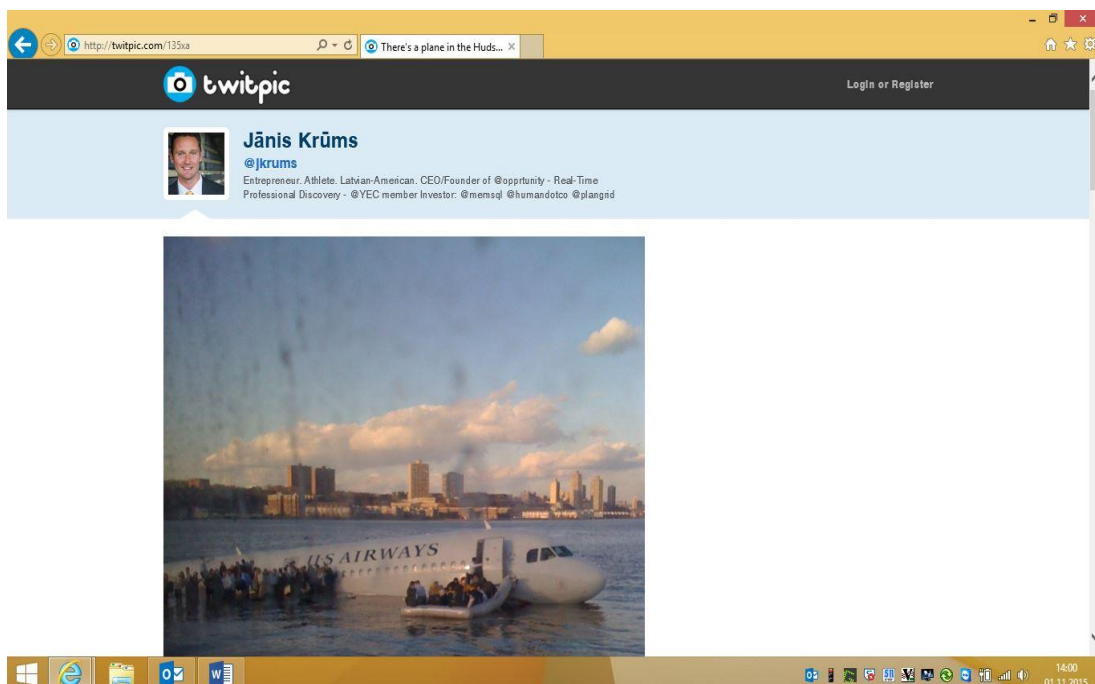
http://twitpic.com/135xa

There's a plane in the Huds...

twitpic

Login or Register

Jānis Krūms

@jkrums

Entrepreneur. Athlete. Latvian-American. CEO/Founder of @opprtunity - Real-Time Professional Discovery - @YEC member Investor: @memsql @humandotco @plangrid

US AIRWAYS

14:00
01.11.2015